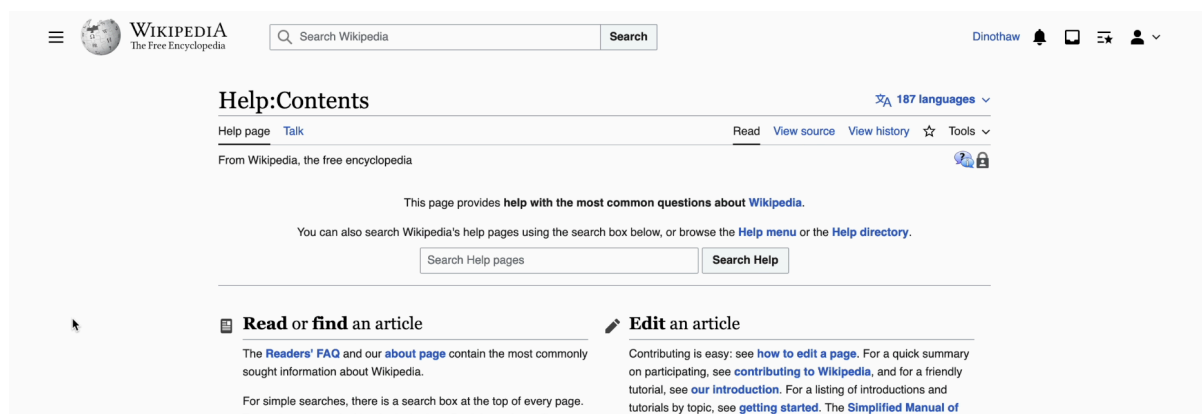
WIKIPEDIA
The Free Encyclopedia

Search Wikipedia
Search

Dinothaw

Help:Contents
187 languages

Help page Talk
Read View source View history Tools

From Wikipedia, the free encyclopedia

This page provides **help with the most common questions about** Wikipedia.

You can also search Wikipedia's help pages using the search box below, or browse the Help menu or the Help directory.

Search Help pages
Search Help

**Read** or **find** an article

The Readers' FAQ and our about page contain the most commonly sought information about Wikipedia.

For simple searches, there is a search box at the top of every page.

**Edit** an article

Contributing is easy: see how to edit a page. For a quick summary on participating, see contributing to Wikipedia, and for a friendly tutorial, see our introduction. For a listing of introductions and tutorials by topic, see getting started. The Simplified Manual of